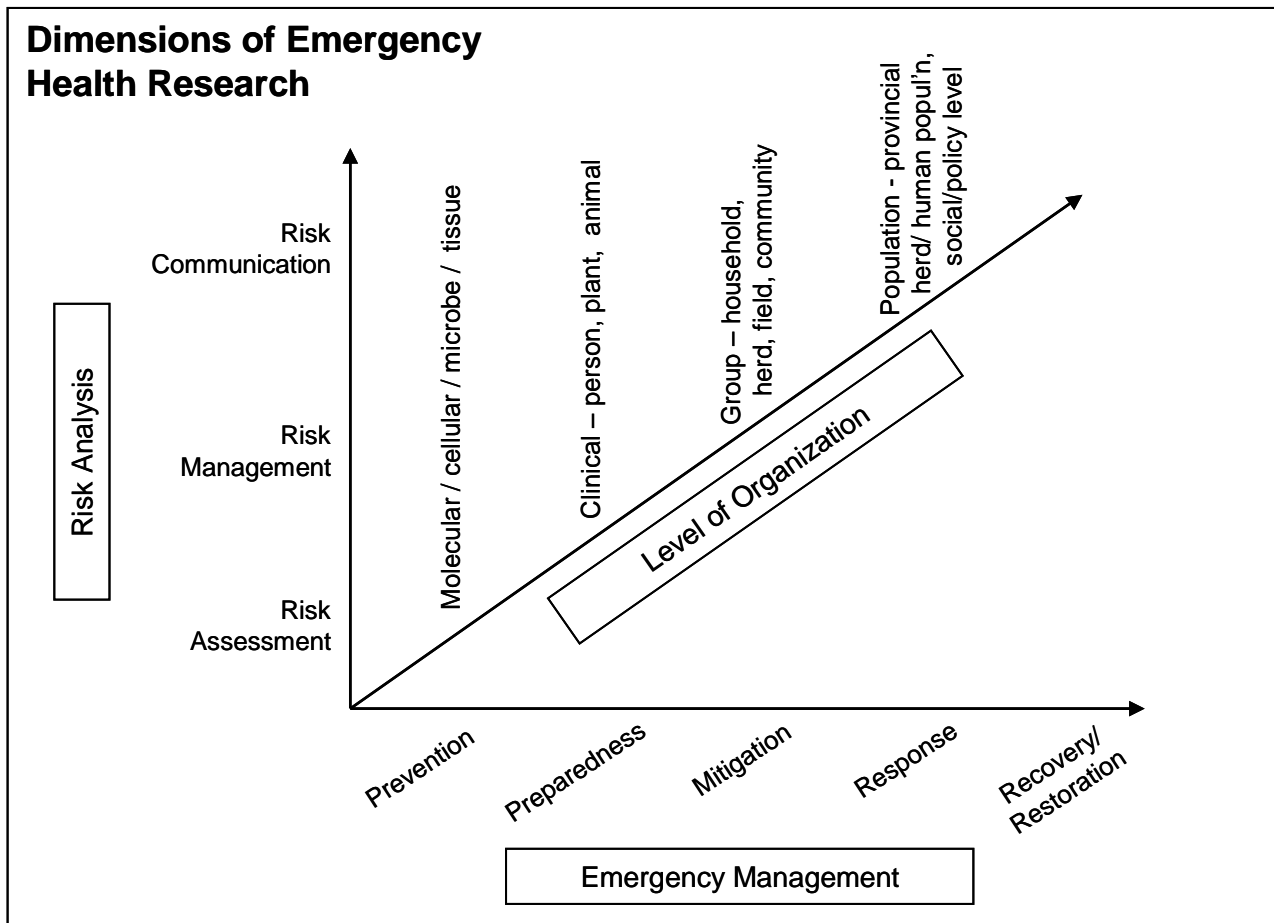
Dimensions of Emergency Health Research

Risk Analysis

Risk Communication

Risk Management

Risk Assessment

Molecular / cellular / microbe / tissue

Clinical – person, plant, animal

Group – household, herd, field, community

Population - provincial herd/ human popul'n, social/policy level

Level of Organization

Prevention

Preparedness

Mitigation

Response

Recovery/ Restoration

Emergency Management